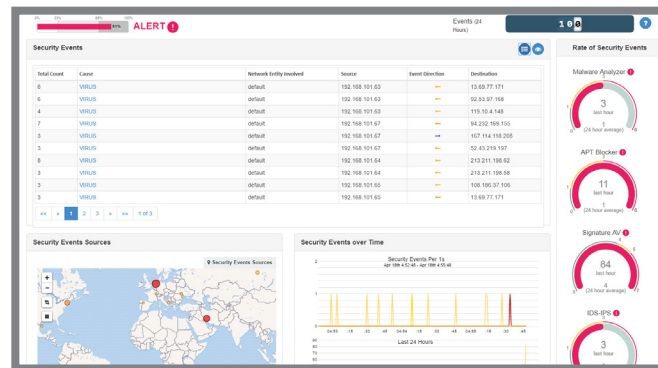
ALERT !

Events (24 Hours) 100

?

Security Events

| Total Count | Cause | Network Entity Involved | Source | Event Direction | Destination |
|---|---|---|---|---|---|
| 6 | VIRUS | default | 192.168.101.63 | ← | 13.69.77.171 |
| 6 | VIRUS | default | 192.168.101.63 | ← | 92.53.97.168 |
| 4 | VIRUS | default | 192.168.101.63 | ← | 110.10.4.149 |
| 7 | VIRUS | default | 192.168.101.67 | ← | 94.232.169.155 |
| 3 | VIRUS | default | 192.168.101.67 | → | 167.114.118.205 |
| 3 | VIRUS | default | 192.168.101.67 | ← | 52.43.219.197 |
| 8 | VIRUS | default | 192.168.101.64 | ← | 213.211.198.62 |
| 3 | VIRUS | default | 192.168.101.64 | ← | 213.211.198.58 |
| 3 | VIRUS | default | 192.168.101.63 | ← | 106.185.37.106 |
| 3 | VIRUS | default | 192.168.101.63 | ← | 13.69.77.171 |

«« « 1 2 3 » »» 1 of 3

Rate of Security Events

Malware Analyzer !
3
last hour
1
(24 hour average)

APT Blocker !
11
last hour
1
(24 hour average)

Signature AV !
84
last hour
4
(24 hour average)

IDS-IPS !
3
last hour

Security Events Sources

Security Events Sources

Security Events over Time

Security Events Per 1s
Apr 18th 4:52:46 - Apr 18th 4:55:46

Last 24 Hours